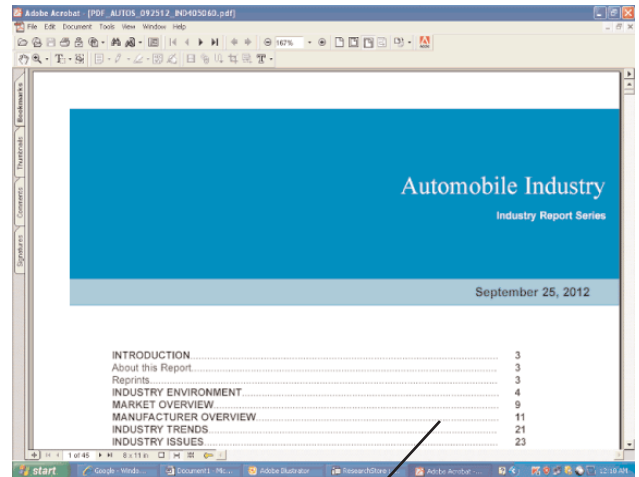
Adobe Acrobat - [PDF_AUTOS_092512_IND405060.pdf]

File Edit Document Tools View Window Help

167%

Bookmarks

Thumbnails

Comments

Signatures

Automobile Industry

Industry Report Series

September 25, 2012

| | |
|---|---|
| INTRODUCTION | 3 |
| About this Report | 3 |
| Reprints | 3 |
| INDUSTRY ENVIRONMENT | 4 |
| MARKET OVERVIEW | 9 |
| MANUFACTURER OVERVIEW | 11 |
| INDUSTRY TRENDS | 21 |
| INDUSTRY ISSUES | 23 |

1 of 45

8 x 11 in

start

Google - Windo...

Document1 - Mic...

Adobe Illustrator

ResearchStore

Adobe Acrobat - ...

10:19 AM